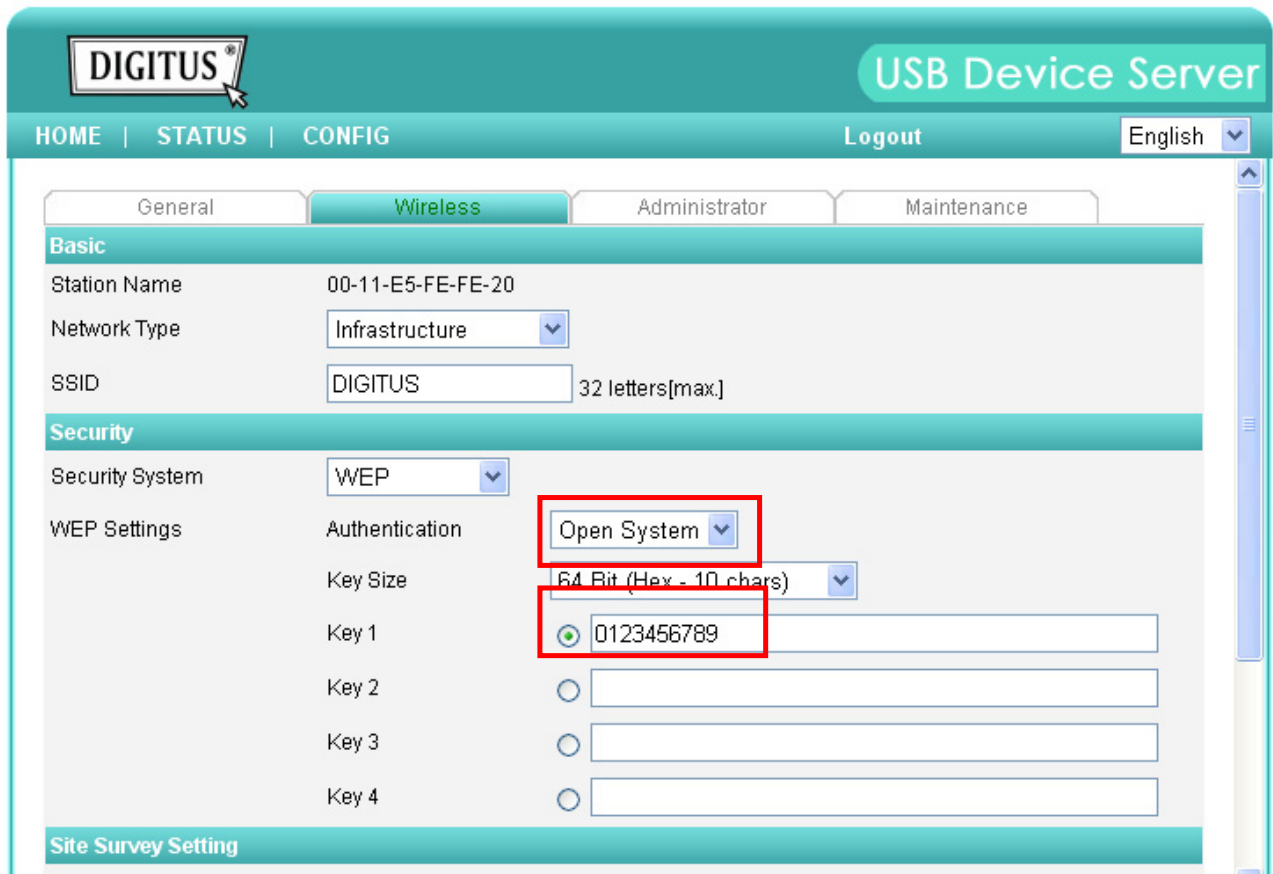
DIGITUS®

USB Device Server

HOME | STATUS | CONFIG

Logout

English

General | Wireless | Administrator | Maintenance

Basic

Station Name 00-11-E5-FE-FE-20

Network Type Infrastructure

SSID DIGITUS 32 letters[max.]

Security

Security System WEP

WEP Settings Authentication Open System

Key Size 64 Bit (Hex - 10 chars)

Key 1 0123456789

Key 2

Key 3

Key 4

Site Survey Setting